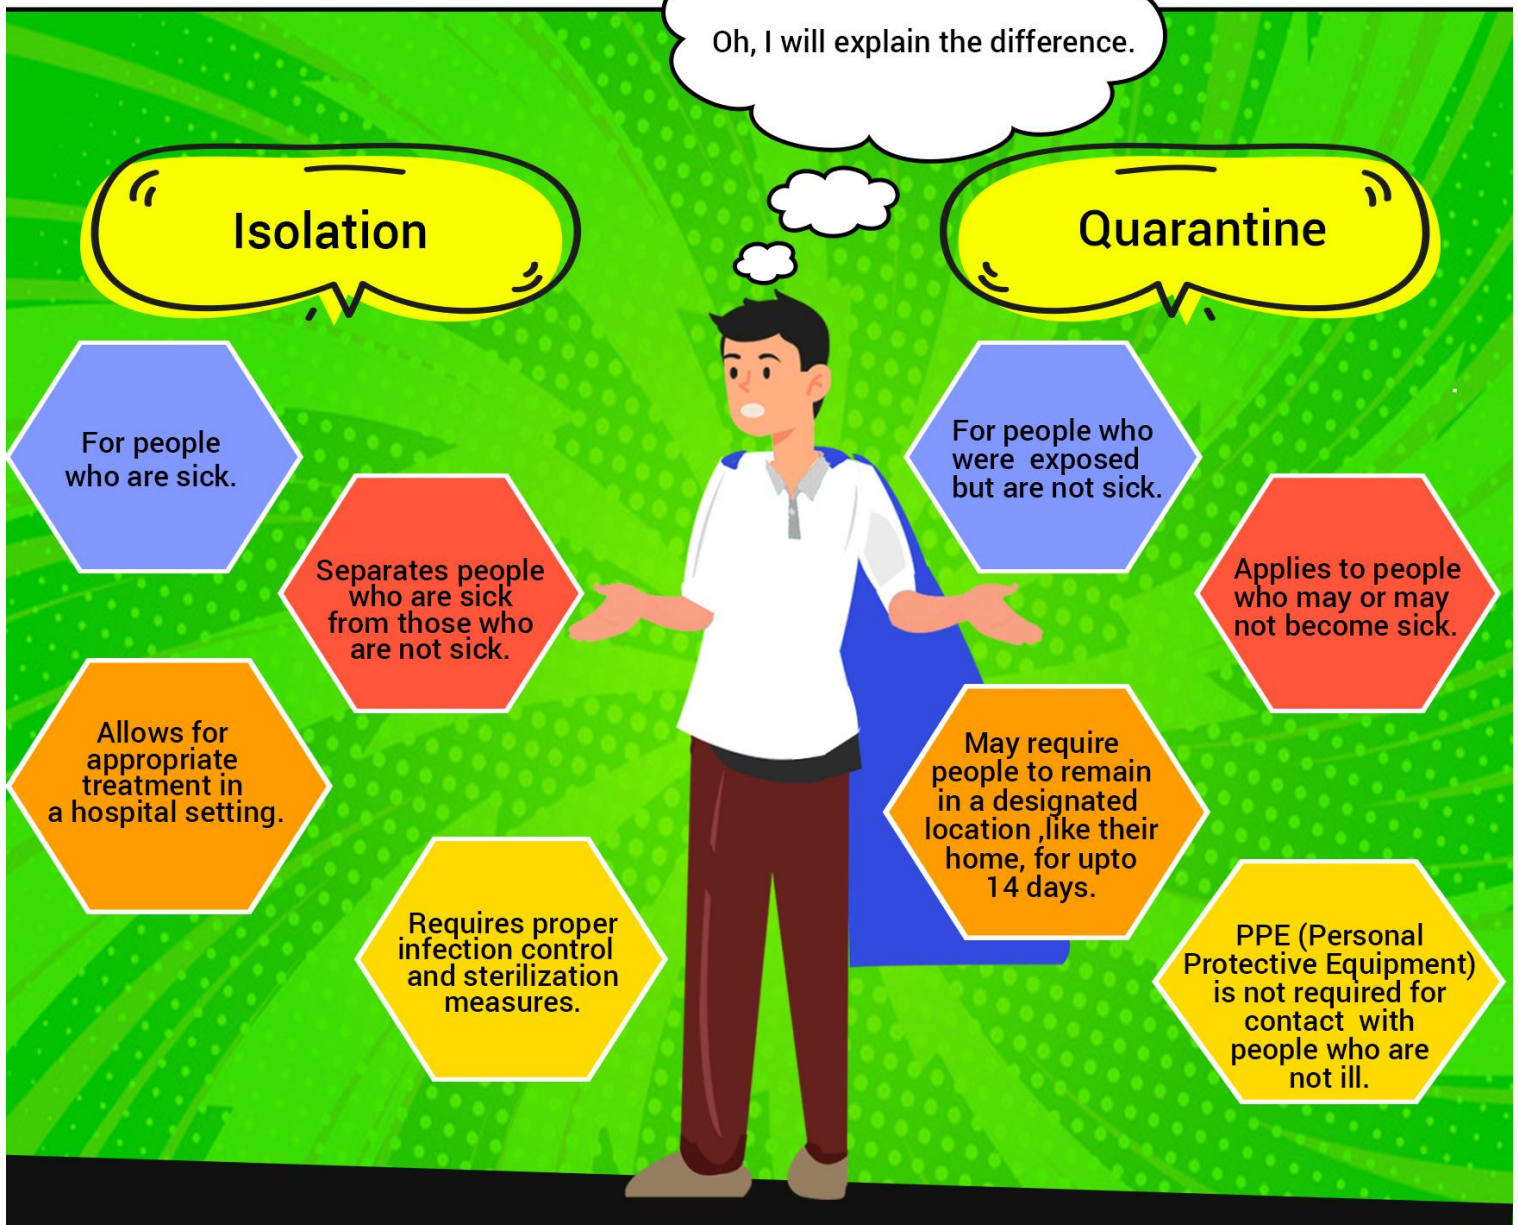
Oh, I will explain the difference.

Isolation

For people who are sick.

Separates people who are sick from those who are not sick.

Allows for appropriate treatment in a hospital setting.

Requires proper infection control and sterilization measures.

Quarantine

For people who were exposed but are not sick.

Applies to people who may or may not become sick.

May require people to remain in a designated location ,like their home, for upto 14 days.

PPE (Personal Protective Equipment) is not required for contact with people who are not ill.